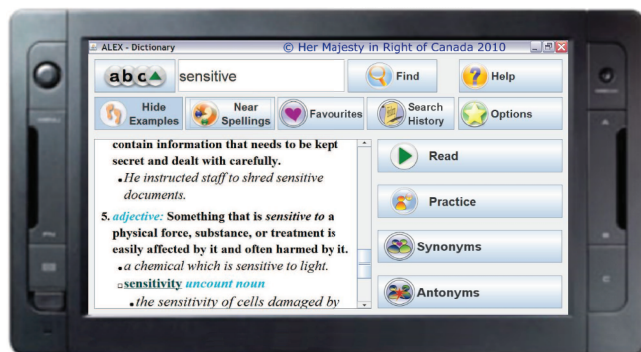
ALEX - Dictionary © Her Majesty in Right of Canada 2010

abc sensitive Find Help

Hide Examples Near Spellings Favourites Search History Options

contain information that needs to be kept secret and dealt with carefully.

• He instructed staff to shred sensitive documents.

5. adjective: Something that is sensitive to a physical force, substance, or treatment is easily affected by it and often harmed by it.

• a chemical which is sensitive to light.

▫ sensitivity uncount noun

• the sensitivity of cells damaged by

Read

Practice

Synonyms

Antonyms